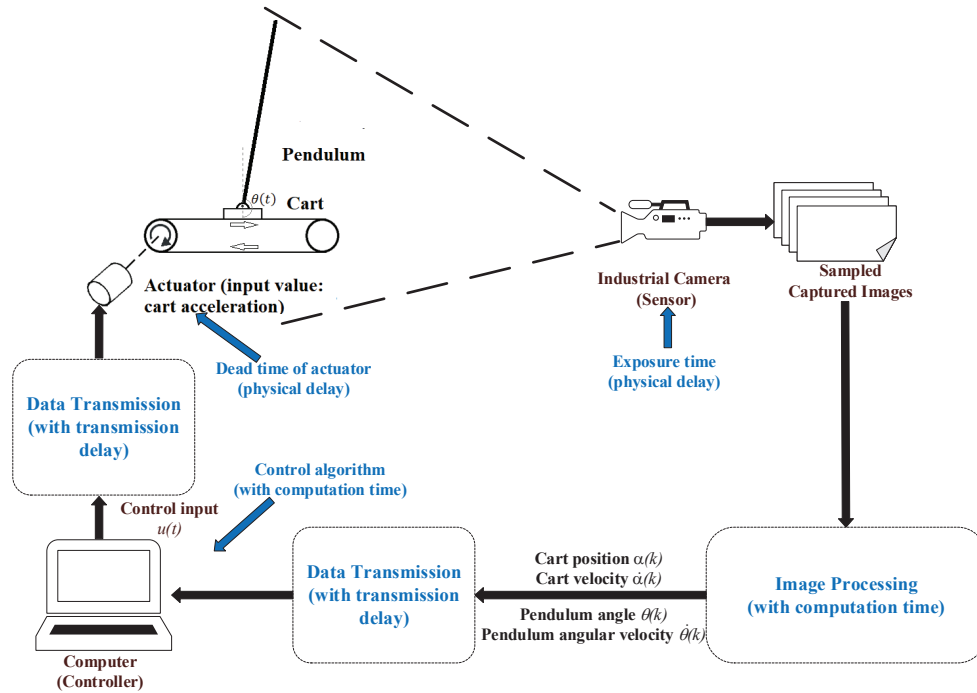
Pendulum

$\theta(t)$

Cart

Actuator (input value: cart acceleration)

Dead time of actuator (physical delay)

Industrial Camera (Sensor)

Sampled Captured Images

Exposure time (physical delay)

Data Transmission (with transmission delay)

Control algorithm (with computation time)

Control input $u(t)$

Data Transmission (with transmission delay)

Cart position $\alpha(k)$
Cart velocity $\dot{\alpha}(k)$
Pendulum angle $\theta(k)$
Pendulum angular velocity $\dot{\theta}(k)$

Image Processing (with computation time)

Computer (Controller)